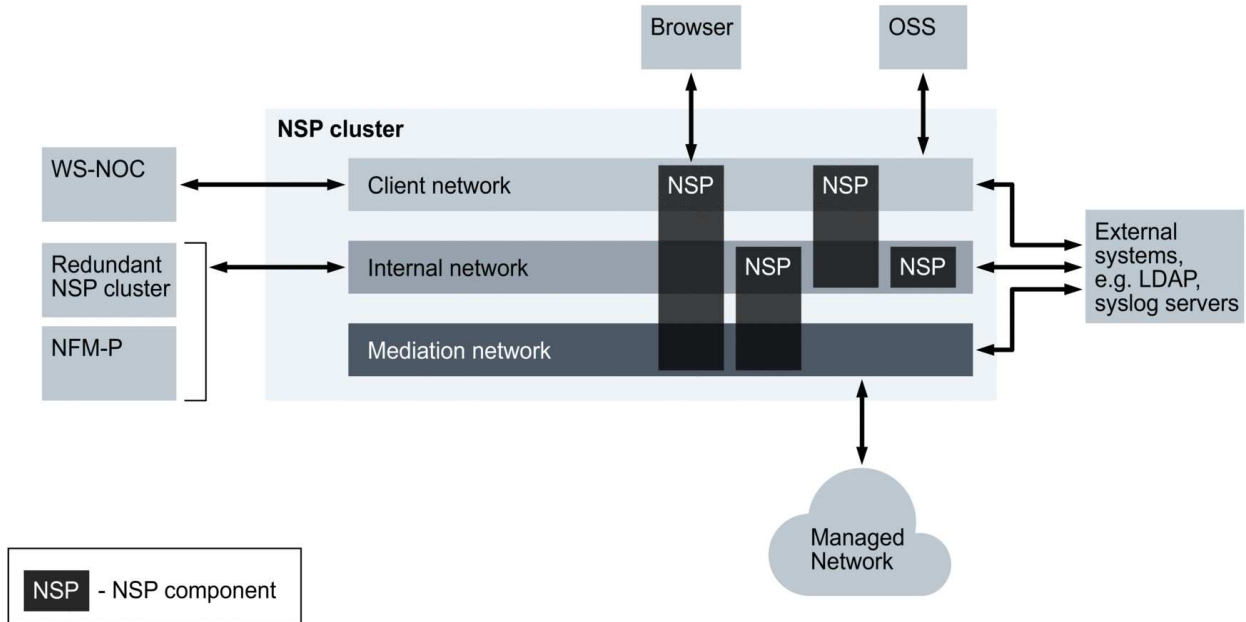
Browser

OSS

NSP cluster

WS-NOC

Client network

NSP

NSP

Redundant NSP cluster

Internal network

NSP

NSP

External systems, e.g. LDAP, syslog servers

NFM-P

Mediation network

Managed Network

NSP - NSP component